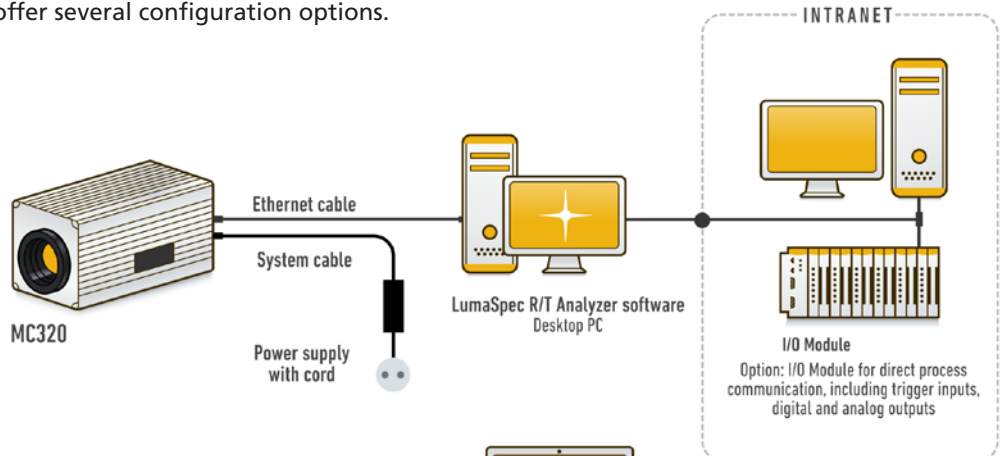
offer several configuration options.

INTRANET

Ethernet cable

System cable

MC320

Power supply with cord

LumaSpec R/T Analyzer software
Desktop PC

I/O Module
Option: I/O Module for direct process communication, including trigger inputs, digital and analog outputs